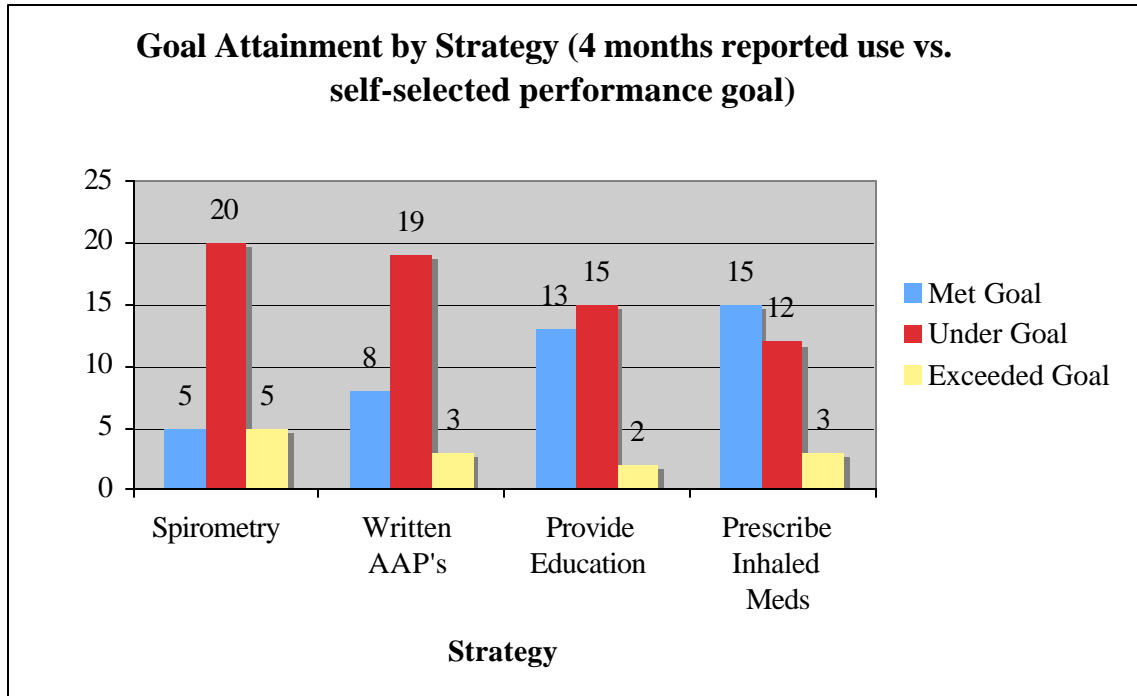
Goal Attainment by Strategy (4 months reported use vs. self-selected performance goal)

25
20
15
10
5
0

20
5
5
19
8
3
13
15
2
15
12
3

Spirometry
Written AAP's
Provide Education
Prescribe Inhaled Meds

Met Goal
Under Goal
Exceeded Goal

Strategy